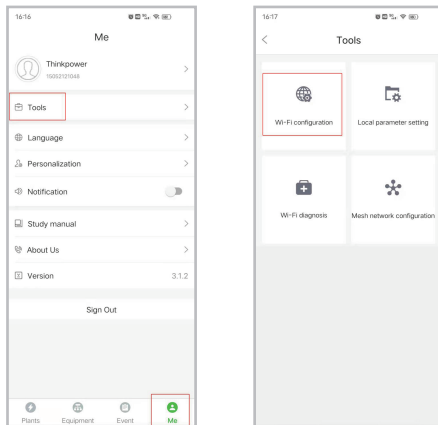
16:16

Me

Thinkpower
15052121048

Tools

Language

Personalization

Notification

Study manual

About Us

Version 3.1.2

Sign Out

Plants Equipment Event Me

16:17

Tools

Wi-Fi configuration

Local parameter setting

Wi-Fi diagnosis

Mesh network configuration